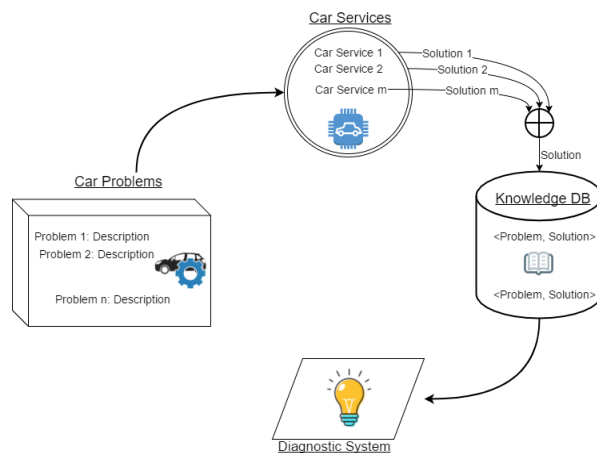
Car Services

Car Service 1
Car Service 2
Car Service m

Solution 1
Solution 2
Solution m

Solution

Car Problems

Problem 1: Description
Problem 2: Description
Problem n: Description

Knowledge DB

<Problem, Solution>
<Problem, Solution>

Diagnostic System